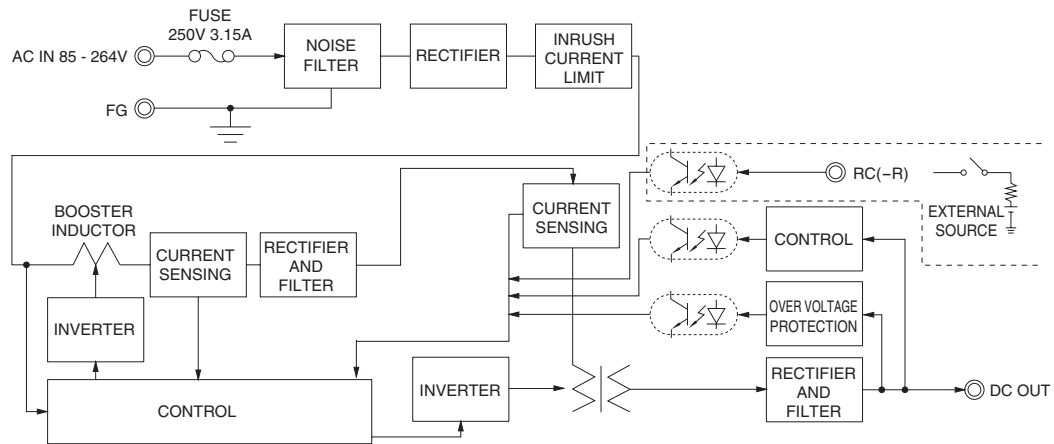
FUSE
250V 3.15A

AC IN 85 - 264V

NOISE FILTER

RECTIFIER

INRUSH CURRENT LIMIT

FG

RC(−R)

EXTERNAL SOURCE

BOOSTER INDUCTOR

CURRENT SENSING

RECTIFIER AND FILTER

CURRENT SENSING

CONTROL

INVERTER

OVER VOLTAGE PROTECTION

CONTROL

INVERTER

RECTIFIER AND FILTER

DC OUT